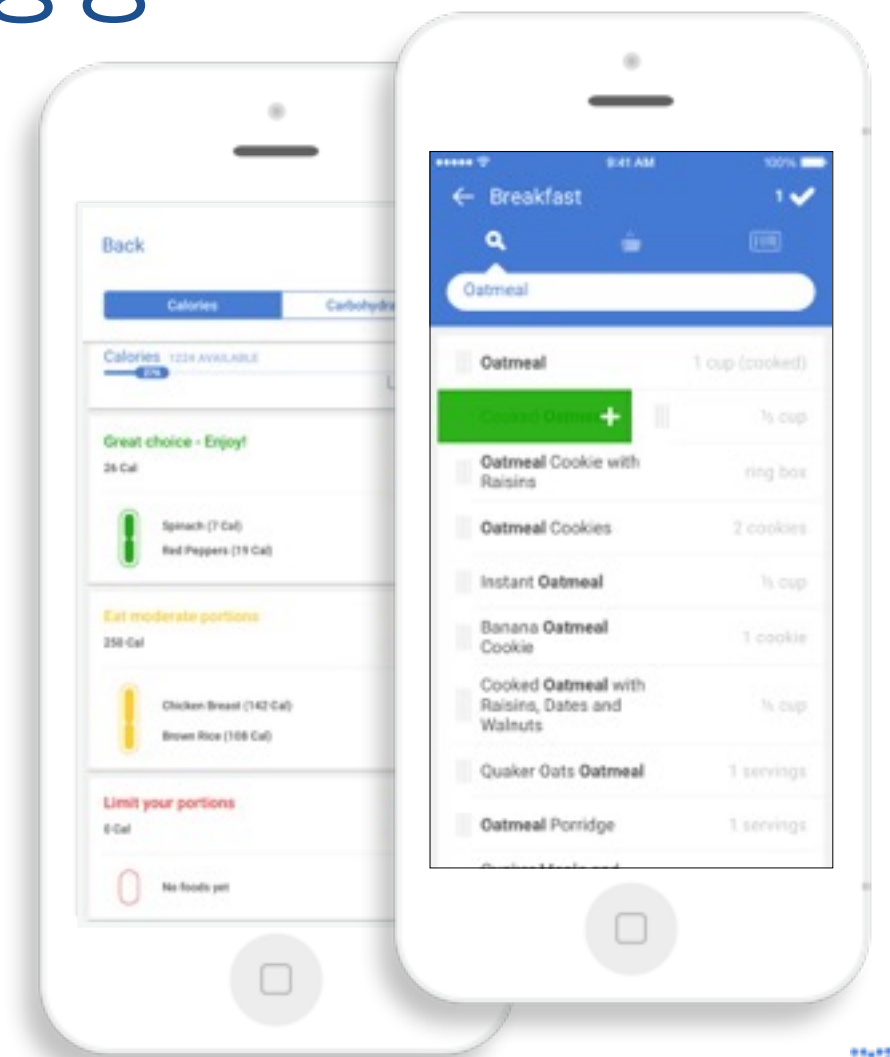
Back

Calories | Carbohydra

Calories 1224 AVAILABLE

Great choice - Enjoy!
26 Cal

Spinach (7 Cal)
Red Peppers (19 Cal)

Eat moderate portions
250 Cal

Chicken Breast (142 Cal)
Brown Rice (108 Cal)

Limit your portions
0 Cal

No foods yet

9:41 AM
100%

← Breakfast
1 ✔

Oatmeal

Oatmeal | 1 cup (cooked)
Cooked Oatmeal + | ½ cup
Oatmeal Cookie with Raisins | ring box
Oatmeal Cookies | 2 cookies
Instant Oatmeal | ½ cup
Banana Oatmeal Cookie | 1 cookie
Cooked Oatmeal with Raisins, Dates and Walnuts | ½ cup
Quaker Oats Oatmeal | 1 servings
Oatmeal Porridge | 1 servings
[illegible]